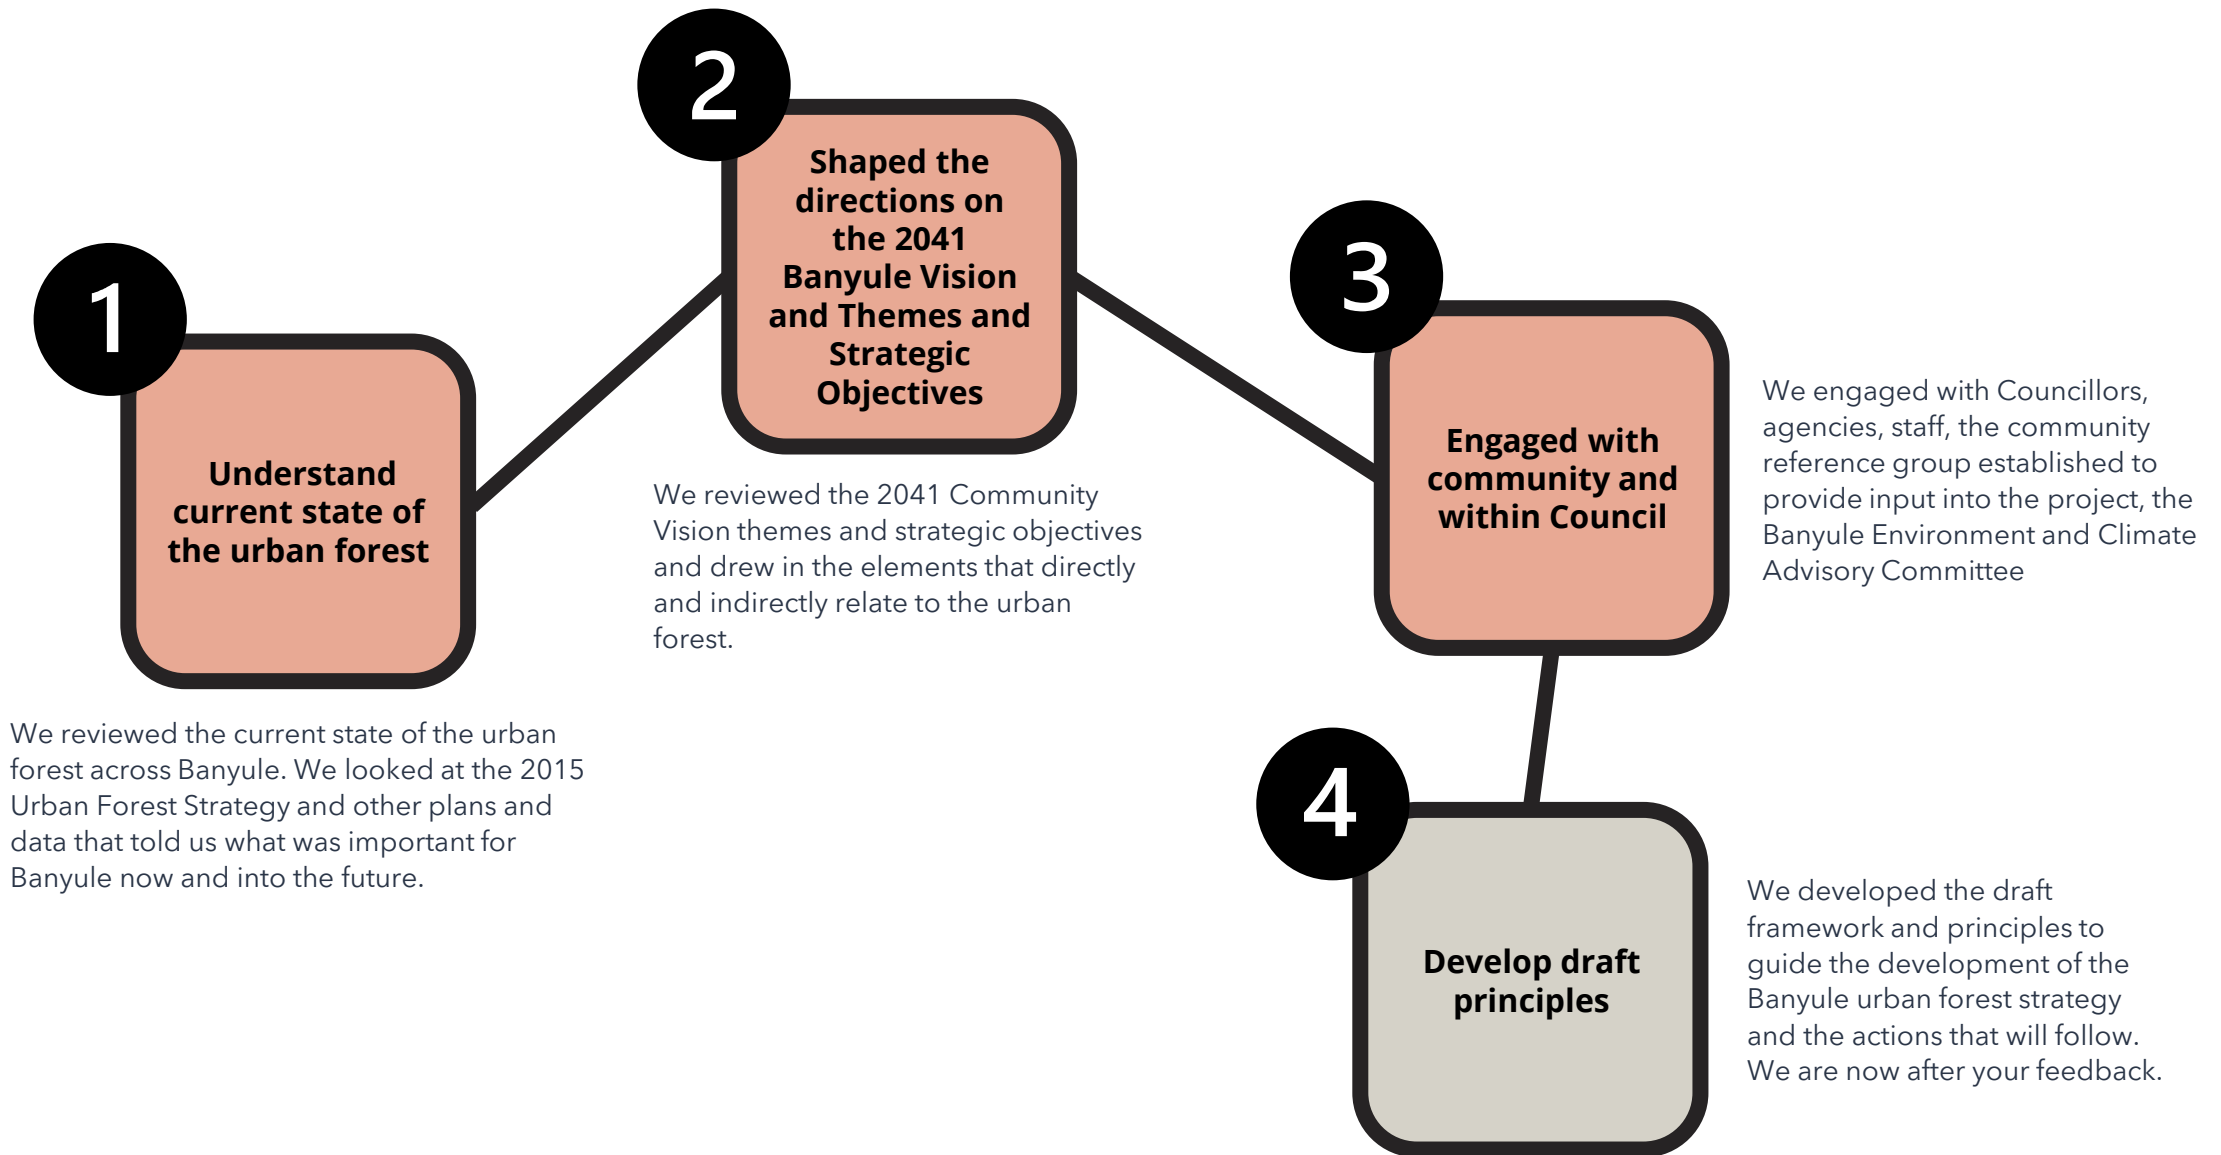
1

Understand current state of the urban forest

We reviewed the current state of the urban forest across Banyule. We looked at the 2015 Urban Forest Strategy and other plans and data that told us what was important for Banyule now and into the future.

2

Shaped the directions on the 2041 Banyule Vision and Themes and Strategic Objectives

We reviewed the 2041 Community Vision themes and strategic objectives and drew in the elements that directly and indirectly relate to the urban forest.

3

Engaged with community and within Council

We engaged with Councillors, agencies, staff, the community reference group established to provide input into the project, the Banyule Environment and Climate Advisory Committee

4

Develop draft principles

We developed the draft framework and principles to guide the development of the Banyule urban forest strategy and the actions that will follow. We are now after your feedback.